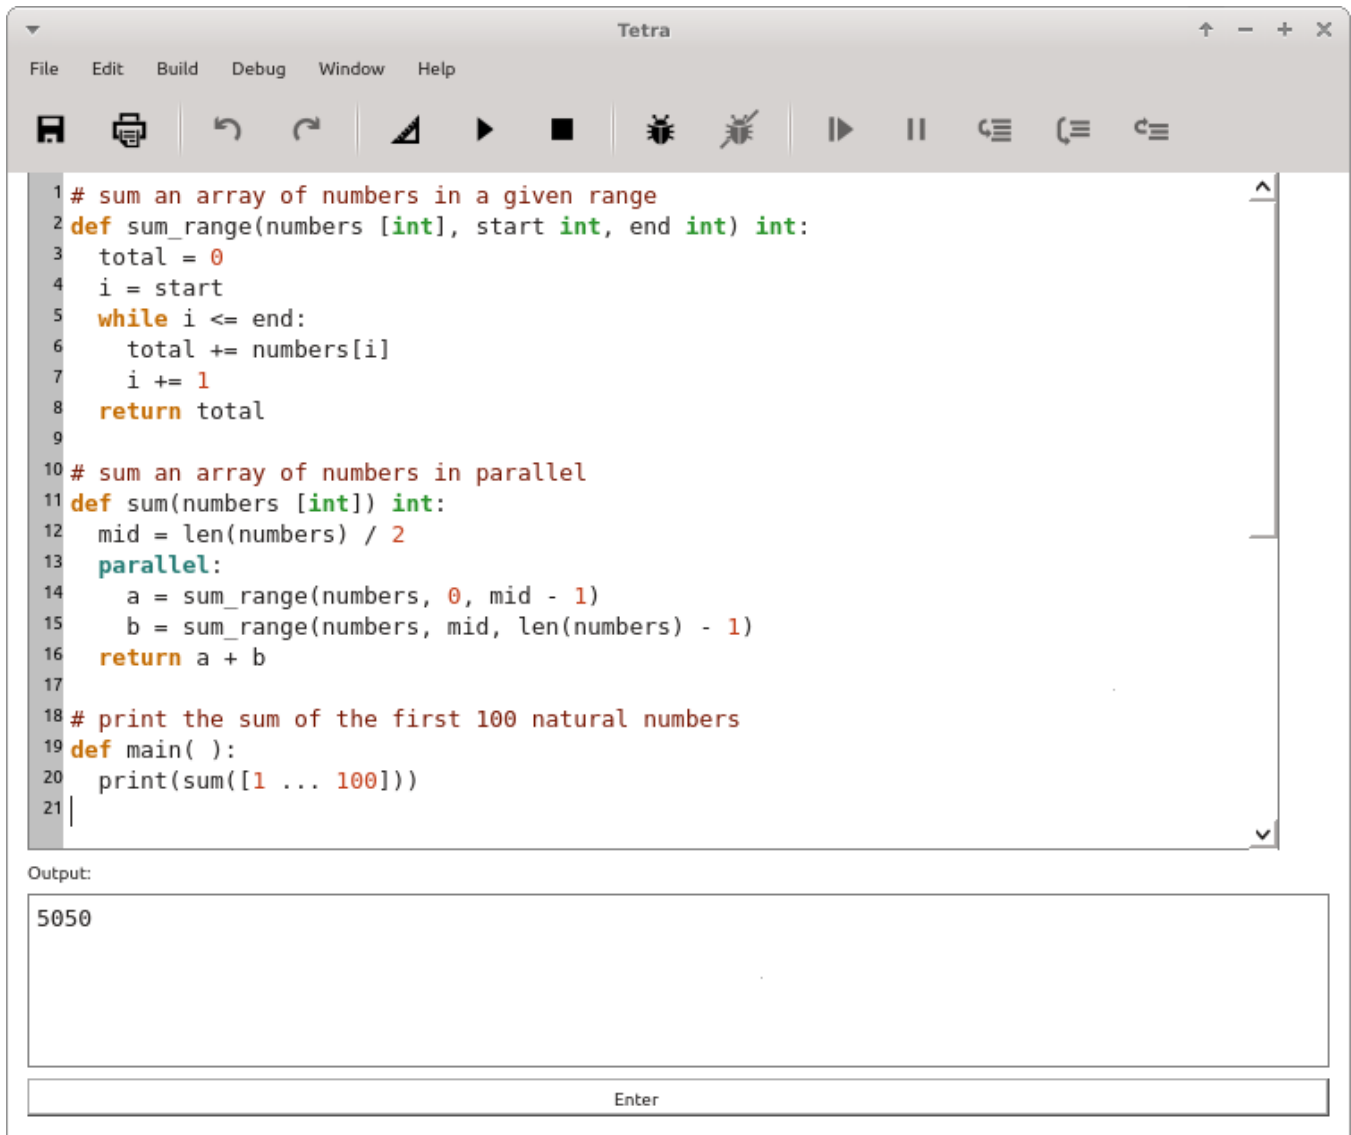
Tetra

File Edit Build Debug Window Help

1 # sum an array of numbers in a given range
2 def sum_range(numbers [int], start int, end int) int:
3   total = 0
4   i = start
5   while i <= end:
6     total += numbers[i]
7     i += 1
8   return total
9
10 # sum an array of numbers in parallel
11 def sum(numbers [int]) int:
12   mid = len(numbers) / 2
13   parallel:
14     a = sum_range(numbers, 0, mid - 1)
15     b = sum_range(numbers, mid, len(numbers) - 1)
16   return a + b
17
18 # print the sum of the first 100 natural numbers
19 def main( ):
20   print(sum([1 ... 100]))
21

Output:

5050

Enter